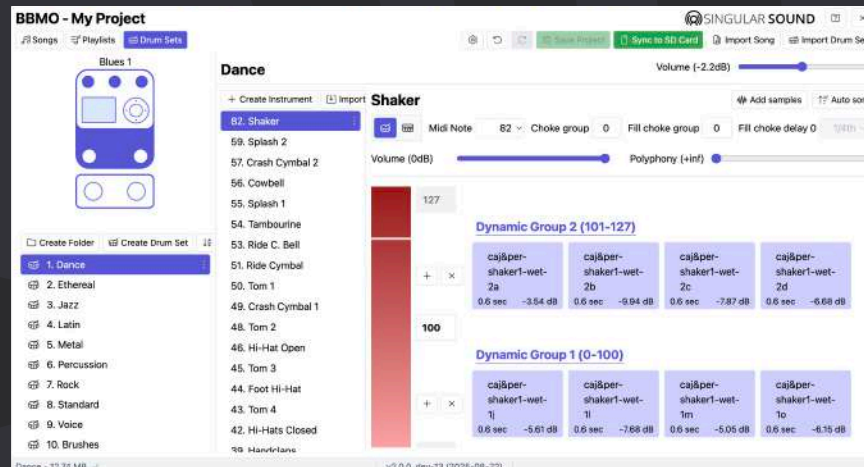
BBMO - My Project

SINGULAR SOUND

Songs Playlists Drum Sets

Save Project Sync to SD Card Import Song Import Drum Se

Blues 1

Dance

Volume (-2.2dB)

+ Create Instrument Import

Shaker

Add samples Auto so

82. Shaker
59. Splash 2
57. Crash Cymbal 2
56. Cowbell
55. Splash 1
54. Tambourine
53. Ride C. Bell
51. Ride Cymbal
50. Tom 1
49. Crash Cymbal 1
48. Tom 2
46. Hi-Hat Open
45. Tom 3
44. Foot Hi-Hat
43. Tom 4
42. Hi-Hats Closed
39. Handclaps

Midi Note 82 Choke group 0 Fill choke group 0 Fill choke delay 0

Volume (0dB) Polyphony (+inf)

127

Dynamic Group 2 (101-127)

| caj&per-shaker1-wet-2a 0.6 sec -3.54 dB | caj&per-shaker1-wet-2b 0.6 sec -9.94 dB | caj&per-shaker1-wet-2c 0.6 sec -7.87 dB | caj&per-shaker1-wet-2d 0.6 sec -6.68 dB |
|---|---|---|---|

+ ×

100

Dynamic Group 1 (0-100)

| caj&per-shaker1-wet-1j 0.6 sec -5.61 dB | caj&per-shaker1-wet-1l 0.6 sec -7.68 dB | caj&per-shaker1-wet-1m 0.6 sec -5.05 dB | caj&per-shaker1-wet-1o 0.6 sec -6.15 dB |
|---|---|---|---|

+ ×

Create Folder Create Drum Set

1. Dance
2. Ethereal
3. Jazz
4. Latin
5. Metal
6. Percussion
7. Rock
8. Standard
9. Voice
10. Brushes

Dance - 12.31 MB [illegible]